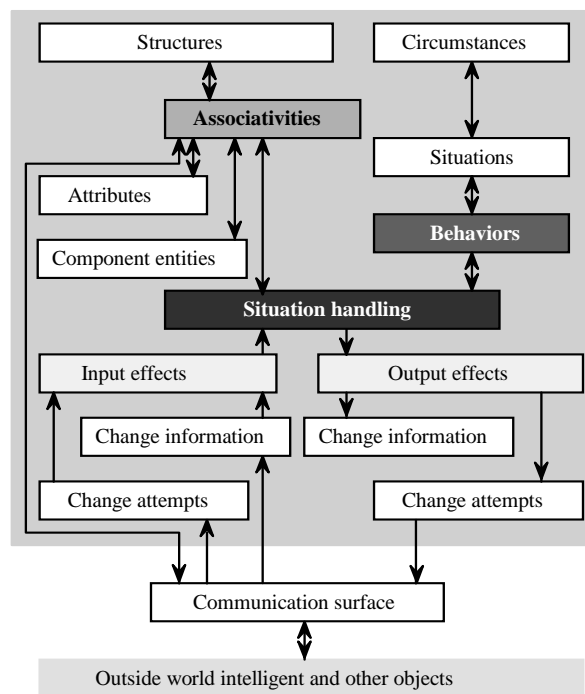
Structures

Circumstances

Associativities

Situations

Attributes

Behaviors

Component entities

Situation handling

Input effects

Output effects

Change information

Change information

Change attempts

Change attempts

Communication surface

Outside world intelligent and other objects